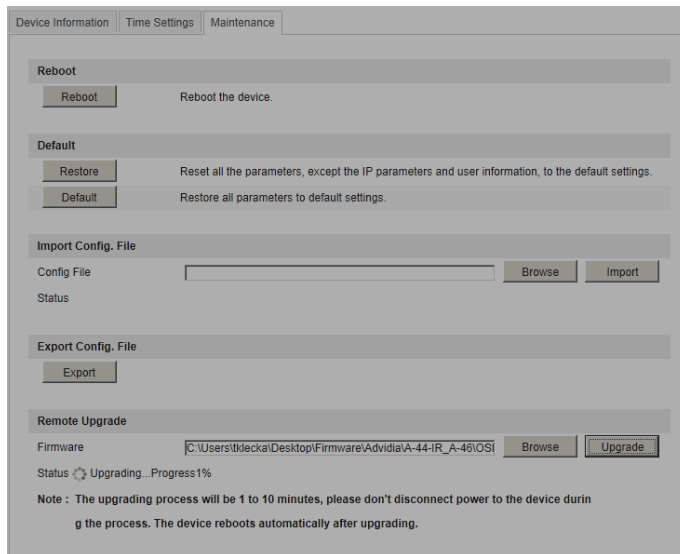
Device Information | Time Settings | Maintenance

Reboot

Reboot | Reboot the device.

Default

Restore | Reset all the parameters, except the IP parameters and user information, to the default settings.

Default | Restore all parameters to default settings.

Import Config. File

Config File | Browse | Import

Status

Export Config. File

Export

Remote Upgrade

Firmware | C:\Users\tklecka\Desktop\Firmware\Advidia\A-44-IR_A-46\OSI | Browse | Upgrade

Status Upgrading...Progress1%

Note : The upgrading process will be 1 to 10 minutes, please don't disconnect power to the device durin g the process. The device reboots automatically after upgrading.